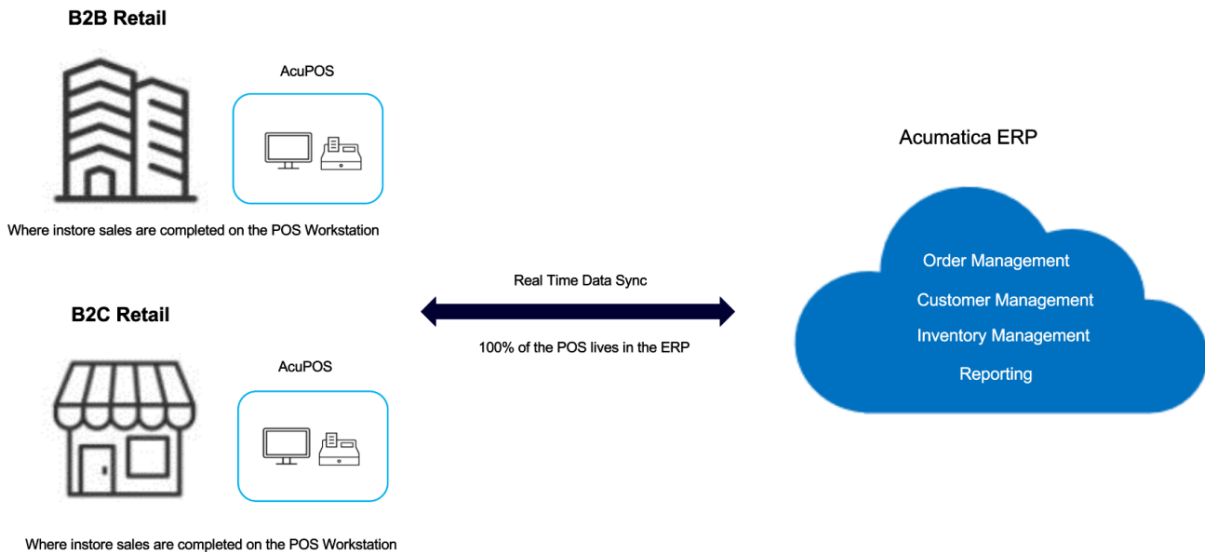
B2B Retail

AcuPOS

Where instore sales are completed on the POS Workstation

Acumatica ERP

Order Management

Customer Management

Inventory Management

Reporting

Real Time Data Sync

100% of the POS lives in the ERP

B2C Retail

AcuPOS

Where instore sales are completed on the POS Workstation